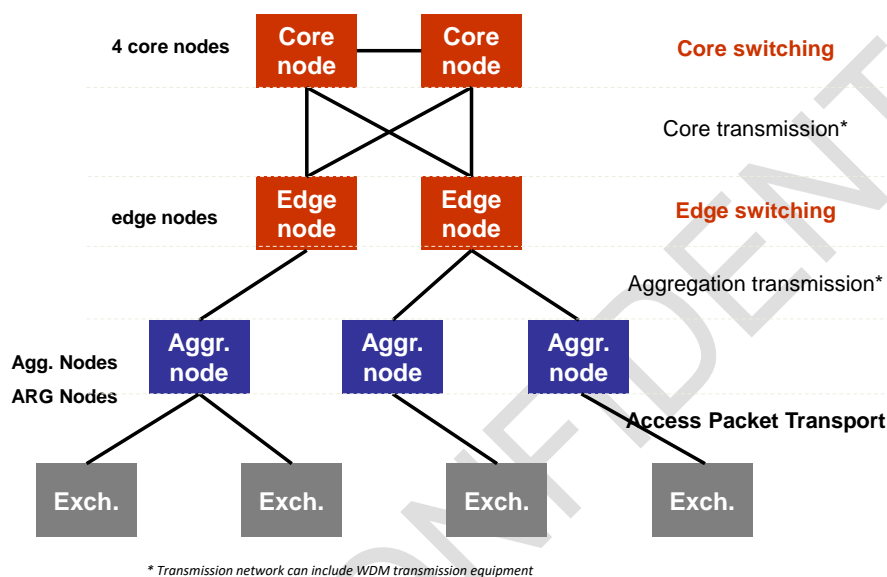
4 core nodes

Core node

Core node

Core switching

Core transmission*

edge nodes

Edge node

Edge node

Edge switching

Aggregation transmission*

Agg. Nodes

ARG Nodes

Aggr. node

Aggr. node

Aggr. node

Access Packet Transport

Exch.

Exch.

Exch.

Exch.

* Transmission network can include WDM transmission equipment

CONFIDENT